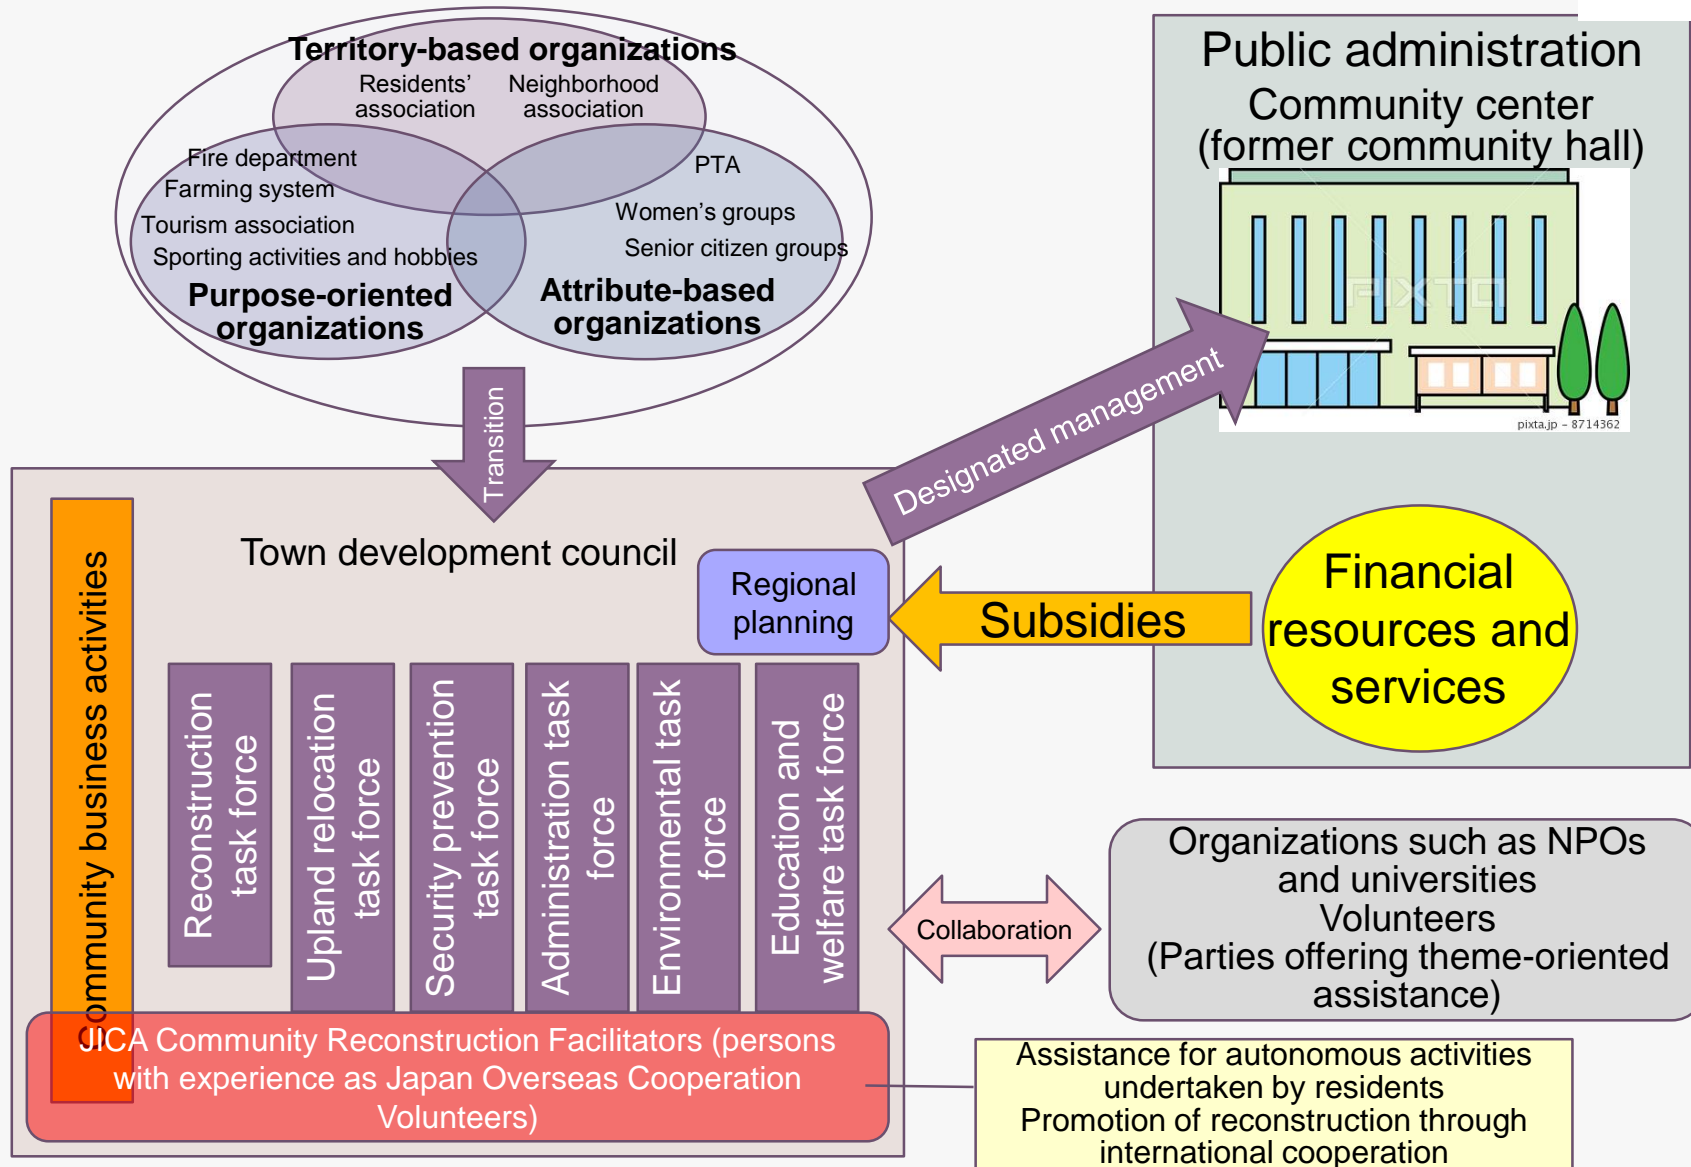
Territory-based organizations
Residents' association
Neighborhood association
Fire department
Farming system
Tourism association
Sporting activities and hobbies
Purpose-oriented organizations
PTA
Women's groups
Senior citizen groups
Attribute-based organizations

Public administration
Community center
(former community hall)

PIXTA
pixta.jp - 8714362

Transition

Designated management

Community business activities

Town development council

Regional planning

Subsidies

Financial resources and services

Reconstruction task force
Upland relocation task force
Security prevention task force
Administration task force
Environmental task force
Education and welfare task force

Collaboration

Organizations such as NPOs and universities
Volunteers
(Parties offering theme-oriented assistance)

JICA Community Reconstruction Facilitators (persons with experience as Japan Overseas Cooperation Volunteers)

Assistance for autonomous activities undertaken by residents
Promotion of reconstruction through international cooperation